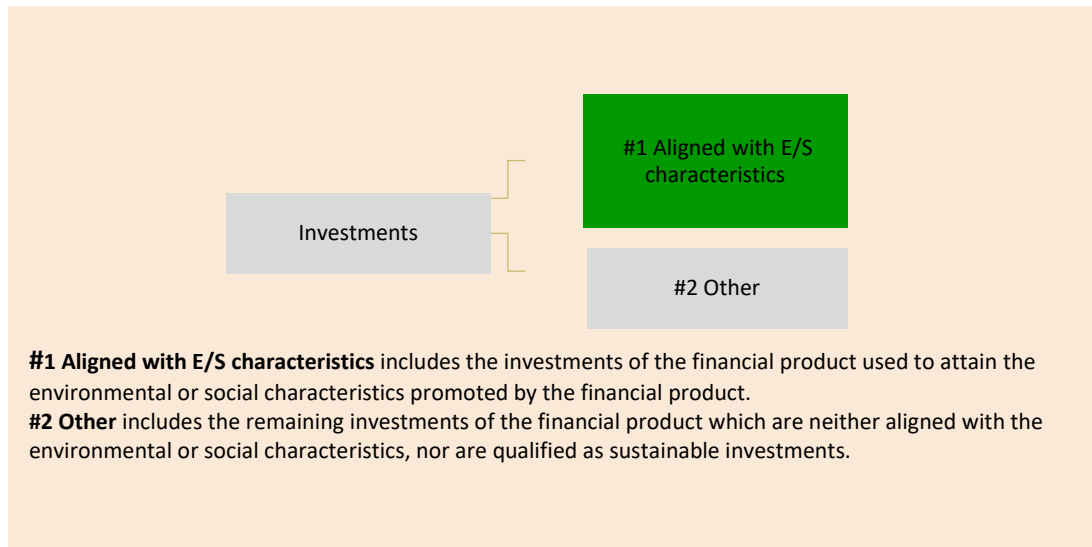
Investments

#1 Aligned with E/S characteristics

#2 Other

**#1 Aligned with E/S characteristics** includes the investments of the financial product used to attain the environmental or social characteristics promoted by the financial product.
**#2 Other** includes the remaining investments of the financial product which are neither aligned with the environmental or social characteristics, nor are qualified as sustainable investments.